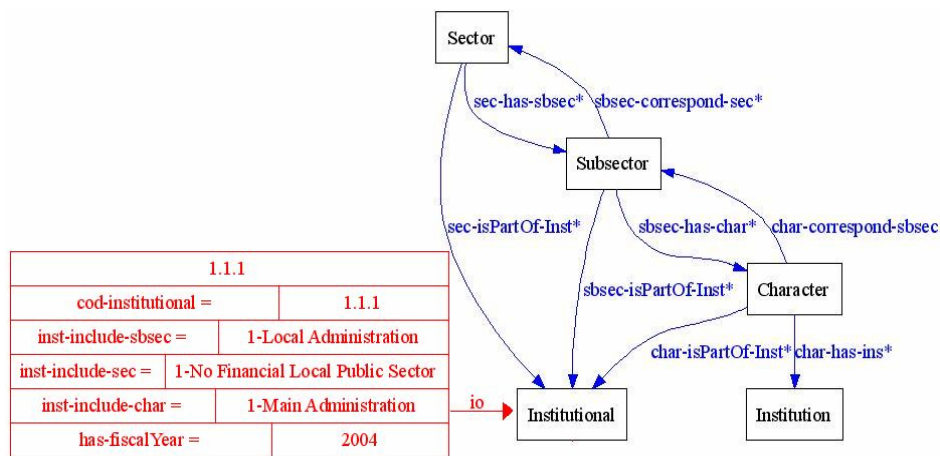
Sector

sec-has-sbsec*

sbsec-correspond-sec*

Subsector

sec-isPartOf-Inst*

sbsec-has-char*

char-correspond-sbsec

Character

sbsec-isPartOf-Inst*

| 1.1.1 | |
|---|---|
| cod-institutional = | 1.1.1 |
| inst-include-sbsec = | 1-Local Administration |
| inst-include-sec = | 1-No Financial Local Public Sector |
| inst-include-char = | 1-Main Administration |
| has-fiscalYear = | 2004 |

io

Institutional

char-isPartOf-Inst*

char-has-ins*

Institution